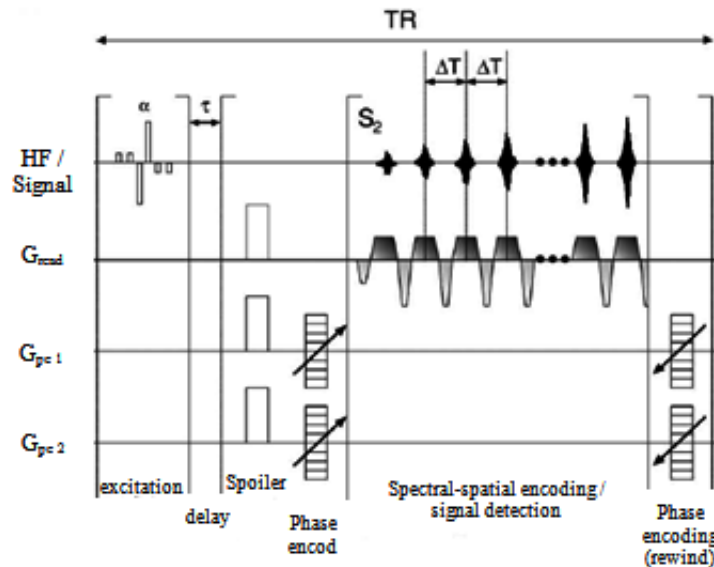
TR

$\Delta T$ $\Delta T$

$\alpha$ $\tau$

$S_2$

HF / Signal

$G_{read}$

$G_{pe\ 1}$

$G_{pe\ 2}$

excitation

delay

Spoiler

Phase encod

Spectral-spatial encoding / signal detection

Phase encoding (rewind)